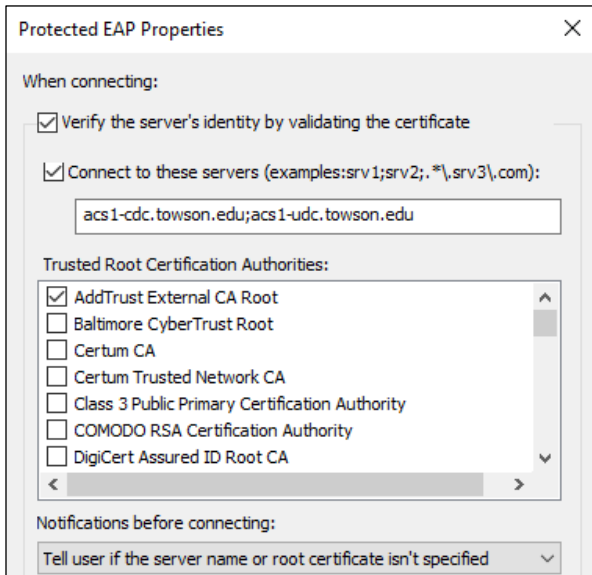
Protected EAP Properties

×

When connecting:

Verify the server's identity by validating the certificate

Connect to these servers (examples:srv1;srv2;.*\.srv3\.com):

acs1-cdc.towson.edu;acs1-udc.towson.edu

Trusted Root Certification Authorities:

AddTrust External CA Root
Baltimore CyberTrust Root
Certum CA
Certum Trusted Network CA
Class 3 Public Primary Certification Authority
COMODO RSA Certification Authority
DigiCert Assured ID Root CA

Notifications before connecting:

Tell user if the server name or root certificate isn't specified